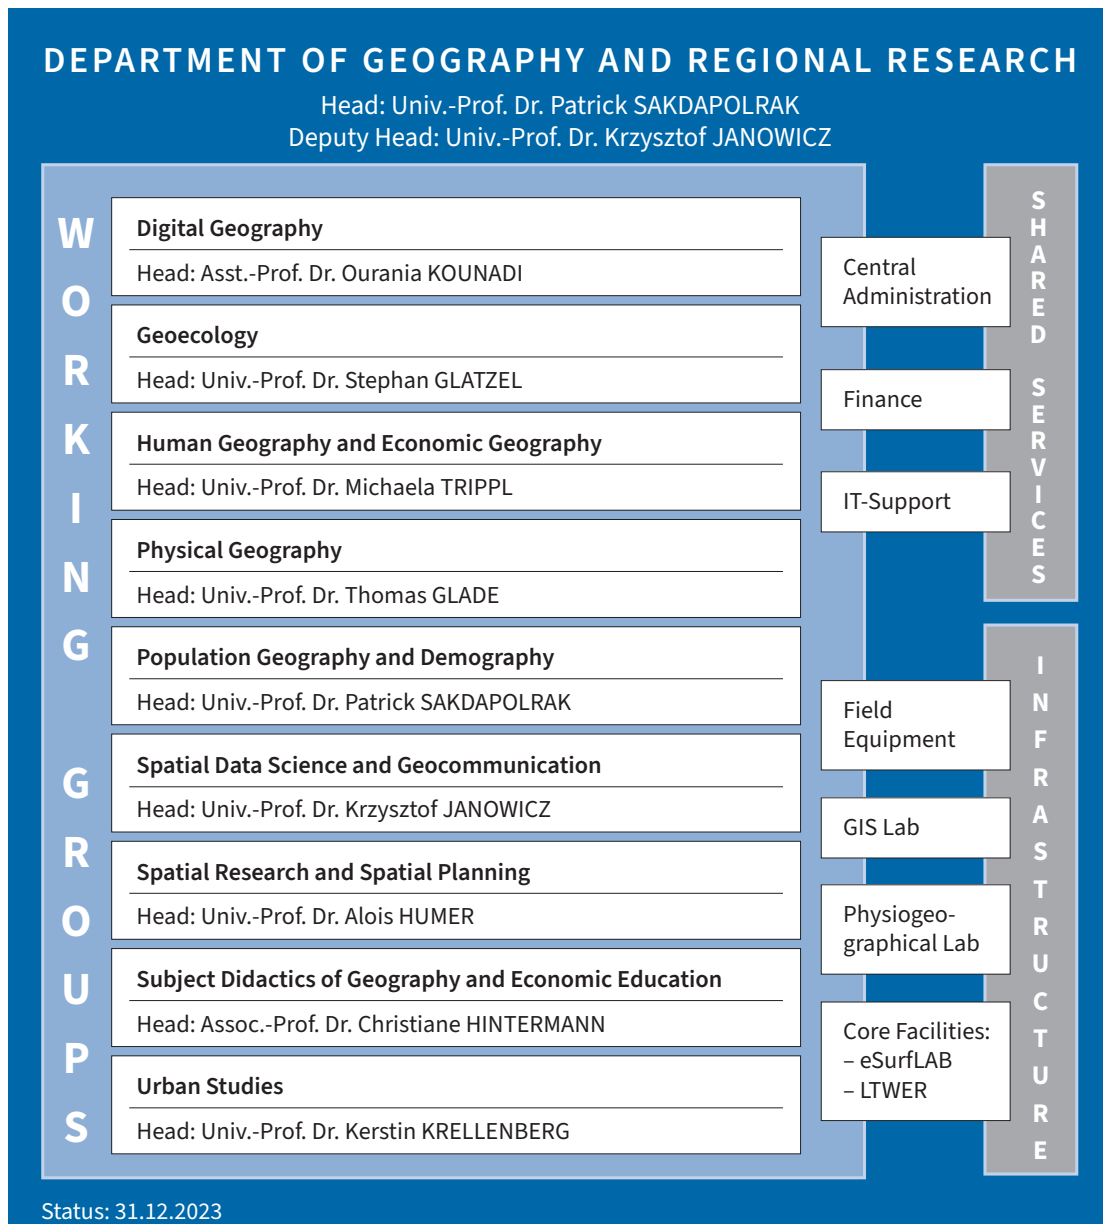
DEPARTMENT OF GEOGRAPHY AND REGIONAL RESEARCH
Head: Univ.-Prof. Dr. Patrick SAKDAPOLRAK
Deputy Head: Univ.-Prof. Dr. Krzysztof JANOWICZ

WORKING GROUPS

Digital Geography
Head: Asst.-Prof. Dr. Ourania KOUNADI

Geoecology
Head: Univ.-Prof. Dr. Stephan GLATZEL

Human Geography and Economic Geography
Head: Univ.-Prof. Dr. Michaela TRIPPL

Physical Geography
Head: Univ.-Prof. Dr. Thomas GLADE

Population Geography and Demography
Head: Univ.-Prof. Dr. Patrick SAKDAPOLRAK

Spatial Data Science and Geocommunication
Head: Univ.-Prof. Dr. Krzysztof JANOWICZ

Spatial Research and Spatial Planning
Head: Univ.-Prof. Dr. Alois HUMER

Subject Didactics of Geography and Economic Education
Head: Assoc.-Prof. Dr. Christiane HINTERMANN

Urban Studies
Head: Univ.-Prof. Dr. Kerstin KRELLENBERG

SHARED SERVICES

Central Administration

Finance

IT-Support

INFRASTRUCTURE

Field Equipment

GIS Lab

Physiogeographical Lab

Core Facilities:
– eSurfLAB
– LTWER

Status: 31.12.2023